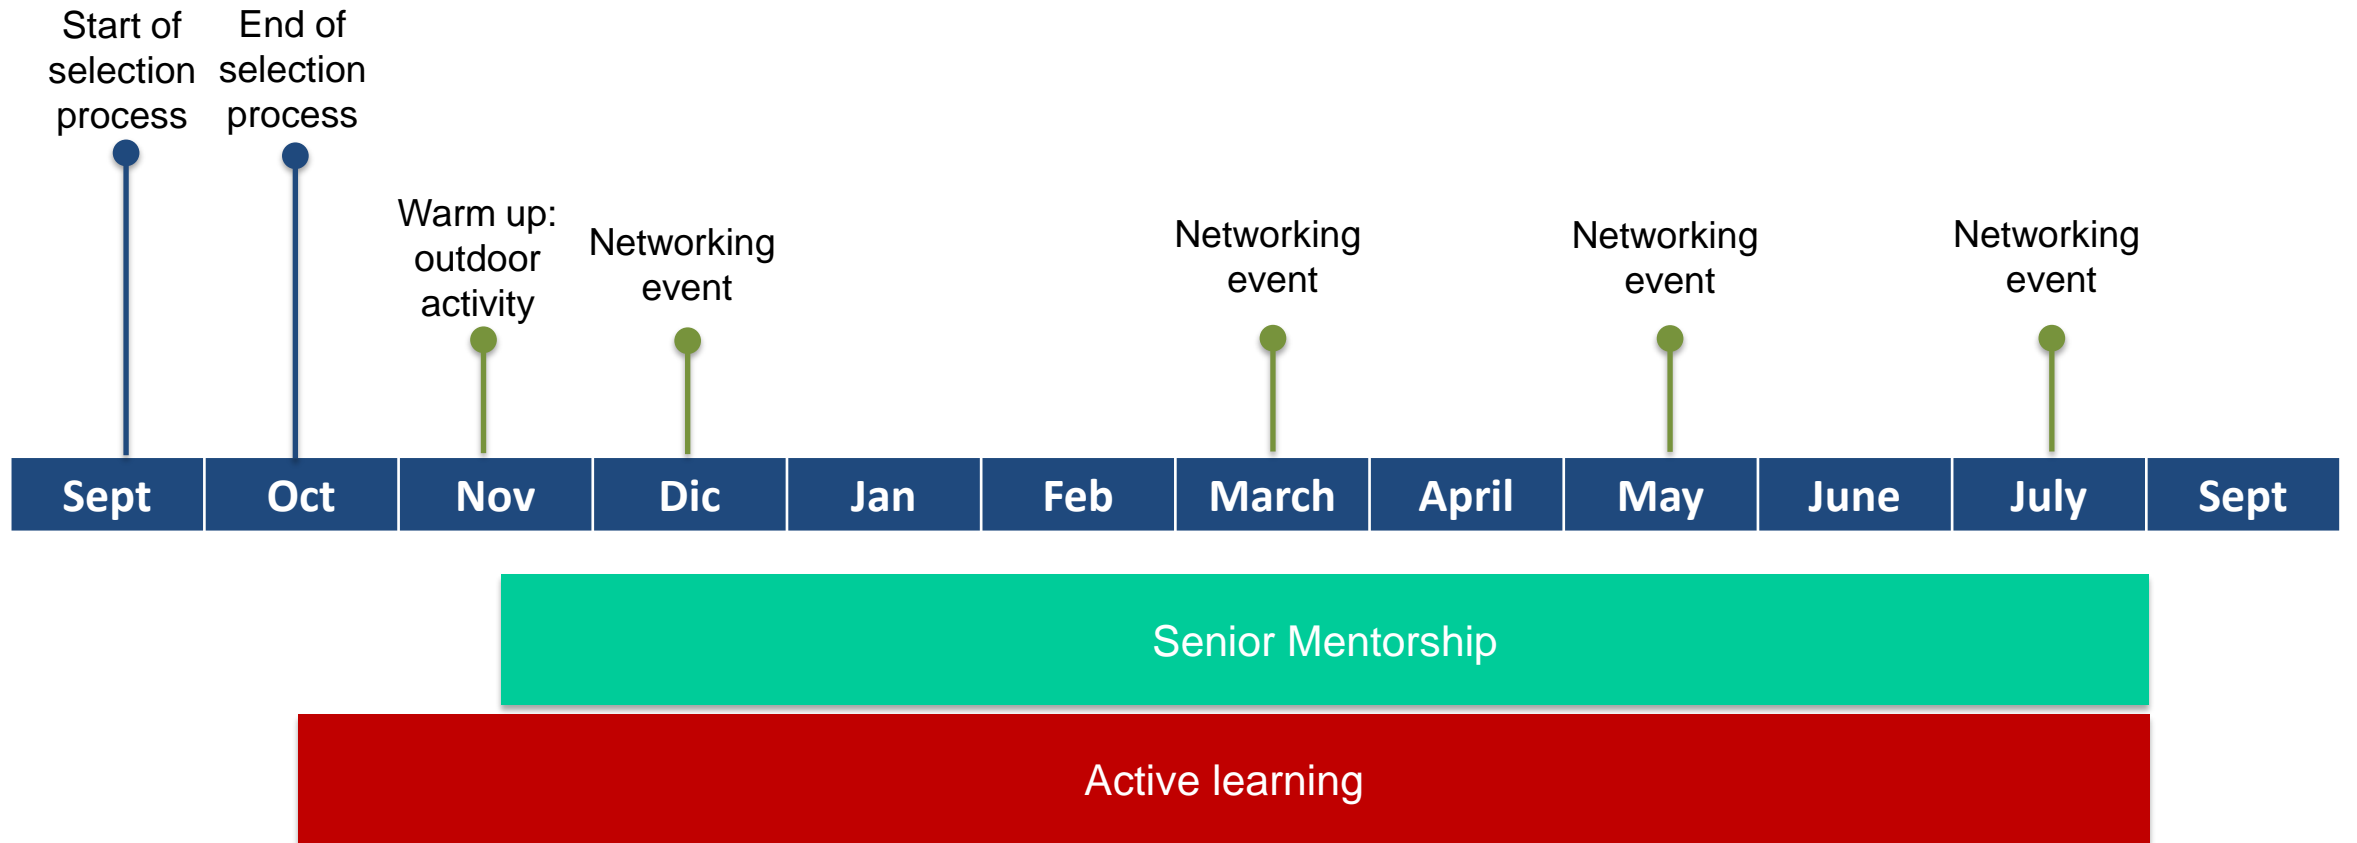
Start of selection process

End of selection process

Warm up: outdoor activity

Networking event

Networking event

Networking event

Networking event

| Sept | Oct | Nov | Dic | Jan | Feb | March | April | May | June | July | Sept |
|---|---|---|---|---|---|---|---|---|---|---|---|

Senior Mentorship

Active learning